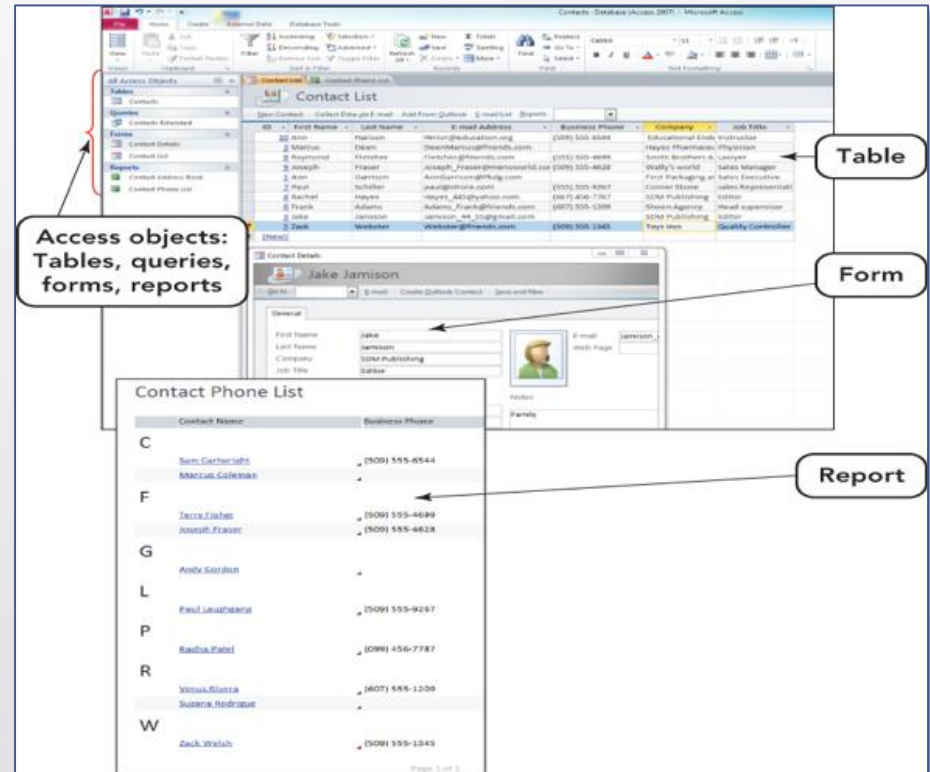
Contacts : Database (Access 2007) - Microsoft Access

File Home Create External Data Database Tools

All Access Objects
Tables
Contacts
Queries
Contacts Extended
Forms
Contact Details
Contact List
Reports
Contact Address Book
Contact Phone List

Contact List

Contact Phone List

Contact List

New Contact Collect Data via E-mail Add From Outlook E-mail List Reports

| ID | First Name | Last Name | E-mail Address | Business Phone | Company | Job Title |
|---|---|---|---|---|---|---|
| 10 | Ann | Hanson | Hanson@education.org | (509) 555-6544 | Educational Ends | Instructor |
| 2 | Marcus | Dean | DeanMarcus@friends.com | | Hayes Pharmaceu | Physician |
| 8 | Raymond | Fletcher | Fletcher@friends.com | (555) 555-4699 | Smith Brothers & | Lawyer |
| 3 | Joseph | Fraser | Joseph_Fraser@marcsworld.com | (509) 555-4628 | Wally's world | Sales Manager |
| 1 | Ann | Garrison | AnnGarrison@fkdg.com | | First Packaging an | Sales Executive |
| 7 | Paul | Schiller | paul@drsrce.com | (555) 555-9267 | Corner Stone | Sales Representati |
| 4 | Rachel | Hayes | Hayes_445@yahoo.com | (087) 456-7787 | SDM Publishing | Editor |
| 6 | Frank | Adams | Adams_Frank@friends.com | (607) 555-1209 | Sheen Agency | Head supervisor |
| 5 | Jake | Jamison | Jamison_44_33@gmail.com | | SDM Publishing | Editor |
| 9 | Zack | Webster | Webster@friends.com | (509) 555-1345 | Toys Inc | Quality Controller |
| (New) | | | | | | |

Table

Access objects: Tables, queries, forms, reports

Contact Details

Jake Jamison

Go to E-mail Create Outlook Contact Save and New

General

First Name Jake
Last Name Jamison
Company SDM Publishing
Job Title Editor

E-mail Jamison_
Web Page

Notes
Family

Form

Contact Phone List

Contact Name Business Phone

C
Sam Cartwright (509) 555-6544
Marcus Coleman

F
Terry Fisher (509) 555-4699
Joseph Fraser (509) 555-4628

G
Andy Gordon

L
Paul Laughgand (509) 555-9267

P
Radha Patel (099) 456-7787

R
Venus Rivera (607) 555-1209
Suzana Rodrigue

W
Zack Welsh (509) 555-1345

Page 1 of 1

Report